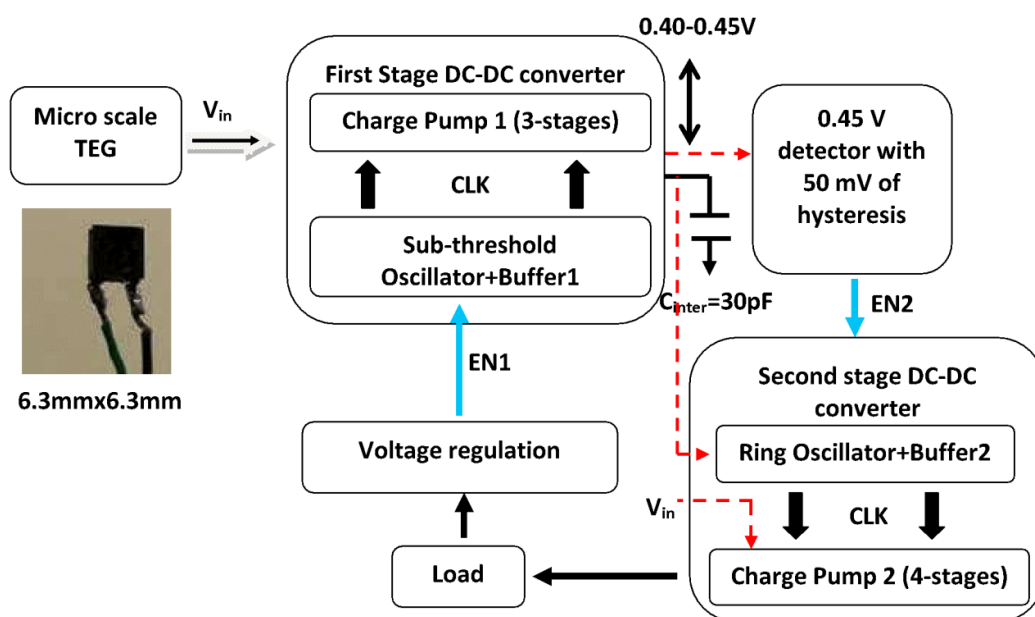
Micro scale TEG

$V_{in}$

6.3mmx6.3mm

First Stage DC-DC converter

Charge Pump 1 (3-stages)

CLK

Sub-threshold Oscillator+Buffer1

0.40-0.45V

0.45 V detector with 50 mV of hysteresis

$C_{inter}$=30pF

EN2

EN1

Voltage regulation

Second stage DC-DC converter

Ring Oscillator+Buffer2

$V_{in}$

CLK

Load

Charge Pump 2 (4-stages)